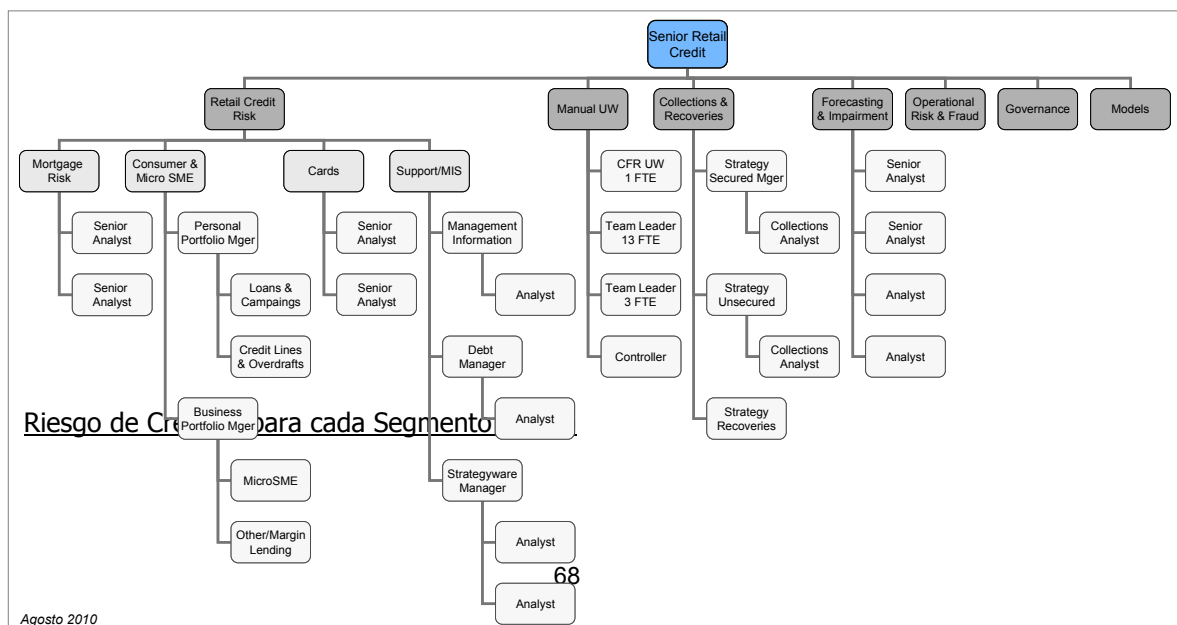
Senior Retail Credit

Retail Credit Risk

Manual UW

Collections & Recoveries

Forecasting & Impairment

Operational Risk & Fraud

Governance

Models

Mortgage Risk

Consumer & Micro SME

Cards

Support/MIS

Senior Analyst

Senior Analyst

Personal Portfolio Mger

Loans & Campaings

Credit Lines & Overdrafts

Business Portfolio Mger

MicroSME

Other/Margin Lending

Senior Analyst

Senior Analyst

Management Information

Analyst

Debt Manager

Analyst

Strategyware Manager

Analyst

Analyst

CFR UW 1 FTE

Team Leader 13 FTE

Team Leader 3 FTE

Controller

Strategy Secured Mger

Collections Analyst

Strategy Unsecured

Collections Analyst

Strategy Recoveries

Senior Analyst

Senior Analyst

Analyst

Analyst

Riesgo de Cre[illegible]para cada Segmento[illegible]

68

Agosto 2010